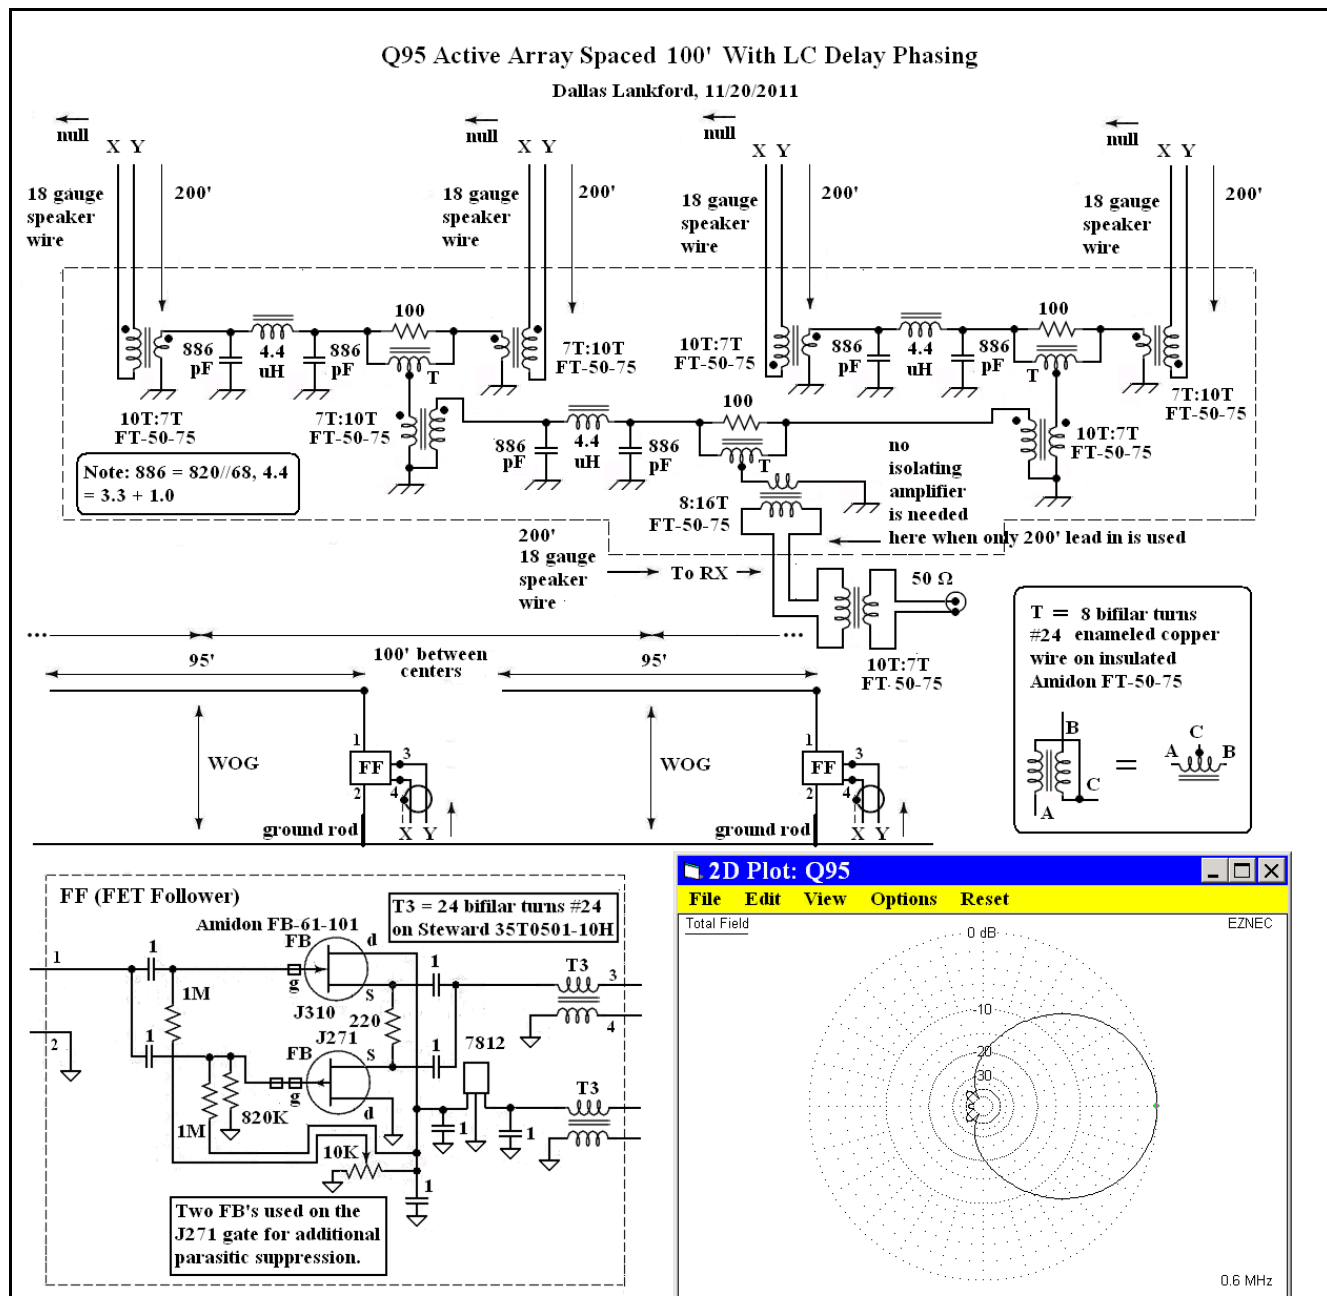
Q95 Active Array Spaced 100' With LC Delay Phasing

Dallas Lankford, 11/20/2011

null X Y
18 gauge speaker wire
200'

null X Y
18 gauge speaker wire
200'

null X Y
18 gauge speaker wire
200'

null X Y
18 gauge speaker wire
200'

886 pF
4.4 uH
886 pF
100
T
7T:10T FT-50-75
10T:7T FT-50-75
886 pF
4.4 uH
886 pF
100
T
7T:10T FT-50-75

10T:7T FT-50-75
7T:10T FT-50-75
886 pF
4.4 uH
886 pF
100
T
10T:7T FT-50-75

Note: 886 = 820//68, 4.4 = 3.3 + 1.0

no isolating amplifier is needed here when only 200' lead in is used

8:16T FT-50-75

200' 18 gauge speaker wire
To RX
50 Ω
10T:7T FT-50-75

T = 8 bifilar turns #24 enameled copper wire on insulated Amidon FT-50-75

B
C
A
=
C
A
B

95'
100' between centers
95'

WOG
1
FF
2
3
4
ground rod
X Y

WOG
1
FF
2
3
4
ground rod
X Y

FF (FET Follower)
Amidon FB-61-101
T3 = 24 bifilar turns #24 on Steward 35T0501-10H
1
1
FB
d
g
s
1M
J310
220
1
T3
3
4
2
1
J271
FB
s
g
d
1
7812
1M
820K
T3
10K
1
1
1

Two FB's used on the J271 gate for additional parasitic suppression.

2D Plot: Q95
File Edit View Options Reset
Total Field
EZNEC
0 dB
-10
-20
-30
0.6 MHz